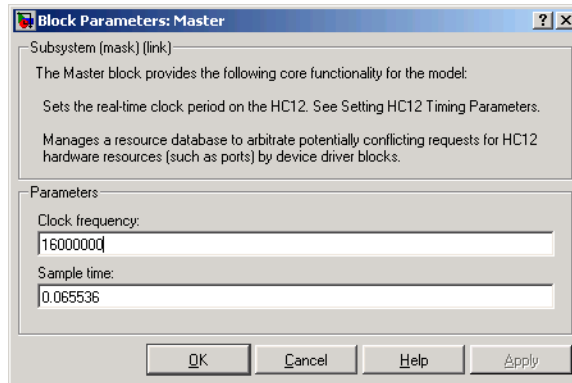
Block Parameters: Master

?

X

Subsystem (mask) (link)

The Master block provides the following core functionality for the model:

Sets the real-time clock period on the HC12. See Setting HC12 Timing Parameters.

Manages a resource database to arbitrate potentially conflicting requests for HC12 hardware resources (such as ports) by device driver blocks.

Parameters

Clock frequency:

16000000

Sample time:

0.065536

OK

Cancel

Help

Apply